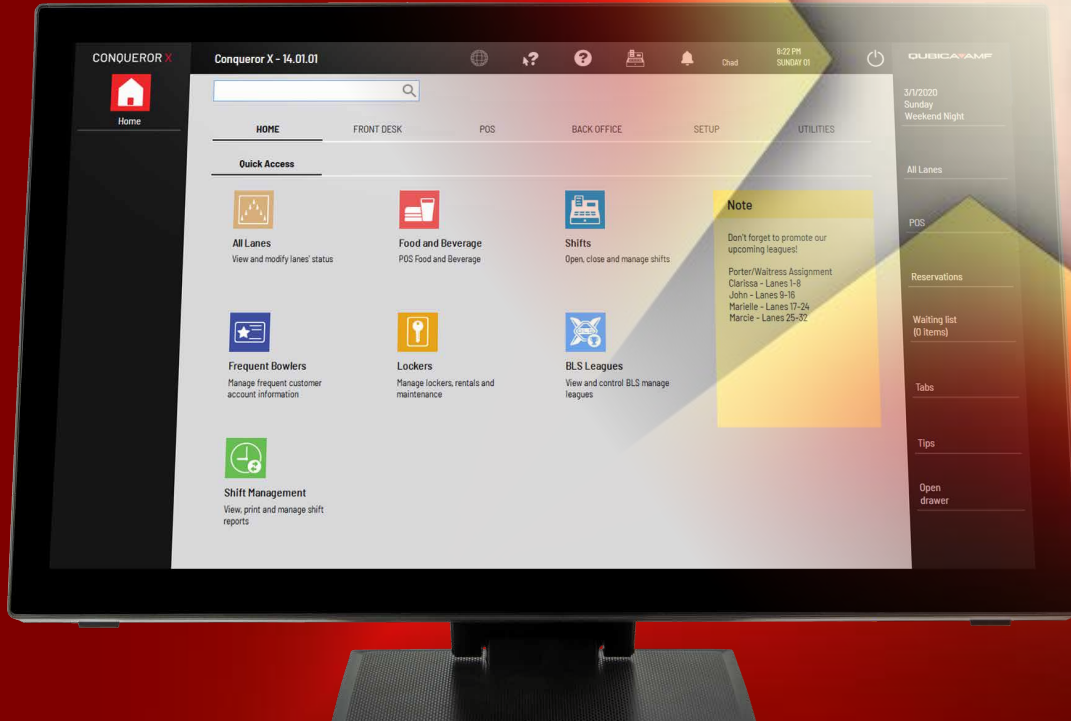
CONQUEROR X

Home

Conqueror X - 14.01.01

Chad

8:22 PM
SUNDAY 01

QUBICAAMF

3/1/2020
Sunday
Weekend Night

HOME
FRONT DESK
POS
BACK OFFICE
SETUP
UTILITIES

Quick Access

All Lanes
View and modify lanes' status

Food and Beverage
POS Food and Beverage

Shifts
Open, close and manage shifts

Note
Don't forget to promote our upcoming leagues!

Porter/Waitress Assignment
Clarissa - Lanes 1-8
John - Lanes 9-16
Marielle - Lanes 17-24
Marcie - Lanes 25-32

Frequent Bowlers
Manage frequent customer account information

Lockers
Manage lockers, rentals and maintenance

BLS Leagues
View and control BLS manage leagues

Shift Management
View, print and manage shift reports

All Lanes

POS

Reservations

Waiting list
(0 items)

Tabs

Tips

Open drawer